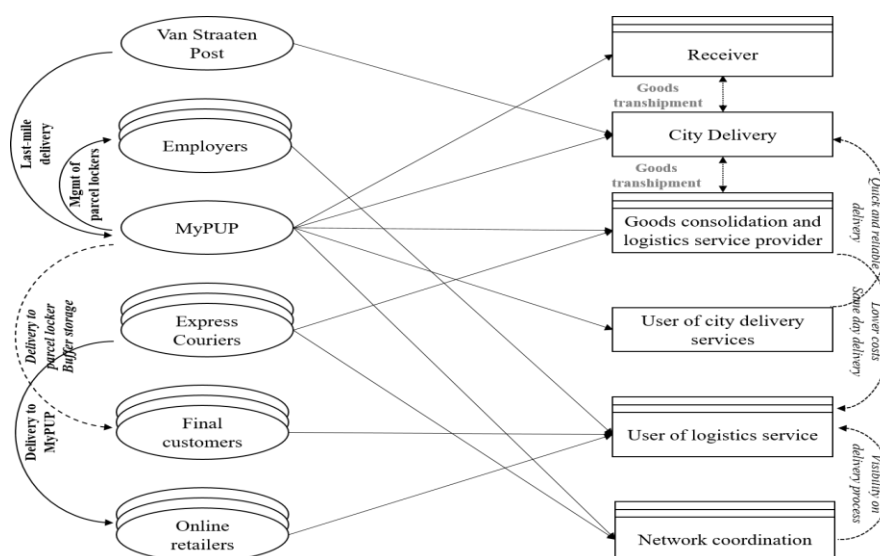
Van Straaten Post

Employers

MyPUP

Express Couriers

Final customers

Online retailers

Last-mile delivery

Mgmt of parcel lockers

Delivery to parcel locker

Buffer storage

Delivery to MyPUP

Receiver

Goods transhipment

City Delivery

Goods transhipment

Goods consolidation and logistics service provider

User of city delivery services

User of logistics service

Network coordination

Quick and reliable delivery

Lower costs

Same day delivery

Visibility on delivery process